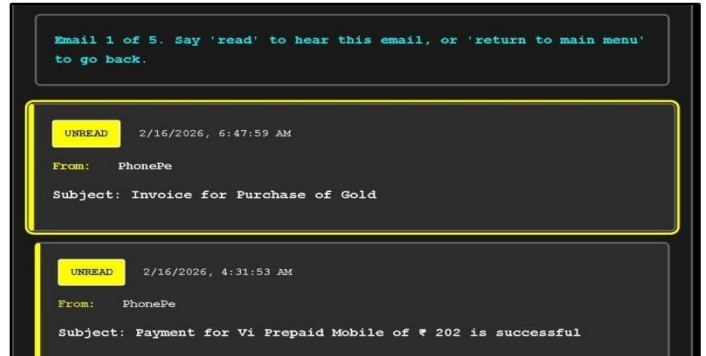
Email 1 of 5. Say 'read' to hear this email, or 'return to main menu' to go back.

UNREAD 2/16/2026, 6:47:59 AM

From: PhonePe

Subject: Invoice for Purchase of Gold

UNREAD 2/16/2026, 4:31:53 AM

From: PhonePe

Subject: Payment for Vi Prepaid Mobile of ₹ 202 is successful